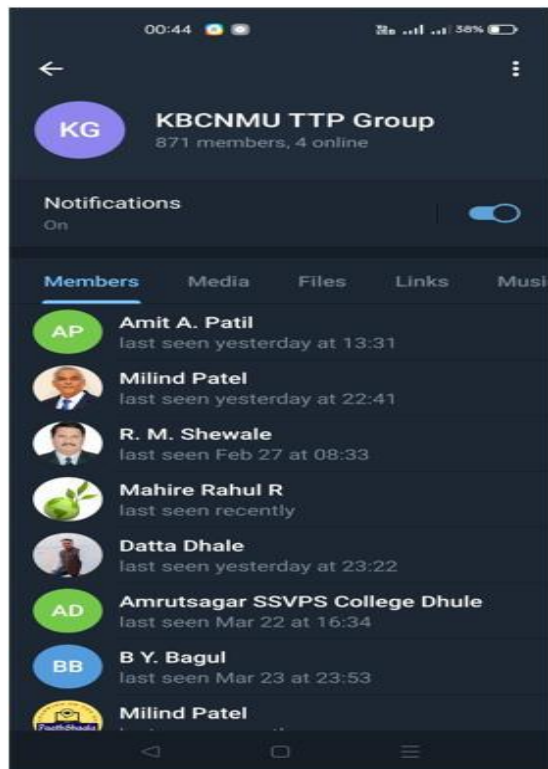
00:44 38%

KG
KBCNMU TTP Group
871 members, 4 online

Notifications
On

Members Media Files Links Musi

AP
Amit A. Patil
last seen yesterday at 13:31

Milind Patel
last seen yesterday at 22:41

R. M. Shewale
last seen Feb 27 at 08:33

Mahire Rahul R
last seen recently

Datta Dhale
last seen yesterday at 23:22

AD
Amrutsagar SSVPS College Dhule
last seen Mar 22 at 16:34

BB
B Y. Bagul
last seen Mar 23 at 23:53

Milind Patel
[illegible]